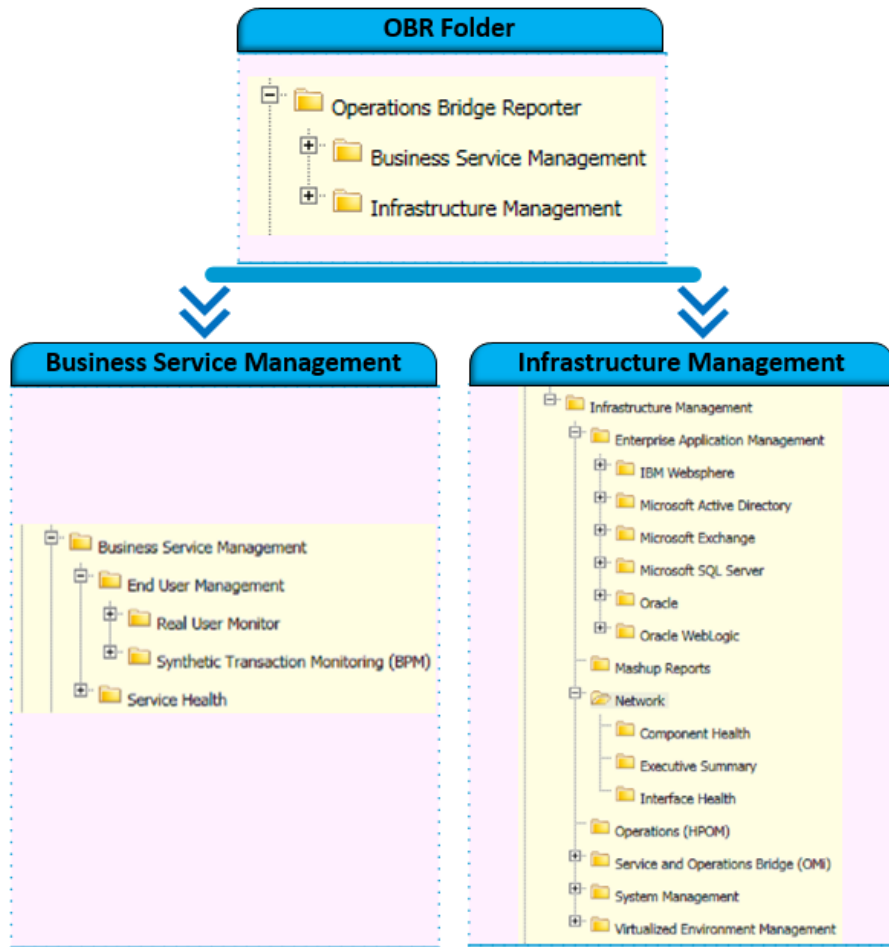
OBR Folder

Operations Bridge Reporter
Business Service Management
Infrastructure Management

Business Service Management

Business Service Management
End User Management
Real User Monitor
Synthetic Transaction Monitoring (BPM)
Service Health

Infrastructure Management

Infrastructure Management
Enterprise Application Management
IBM Websphere
Microsoft Active Directory
Microsoft Exchange
Microsoft SQL Server
Oracle
Oracle WebLogic
Mashup Reports
Network
Component Health
Executive Summary
Interface Health
Operations (HPOM)
Service and Operations Bridge (OMi)
System Management
Virtualized Environment Management